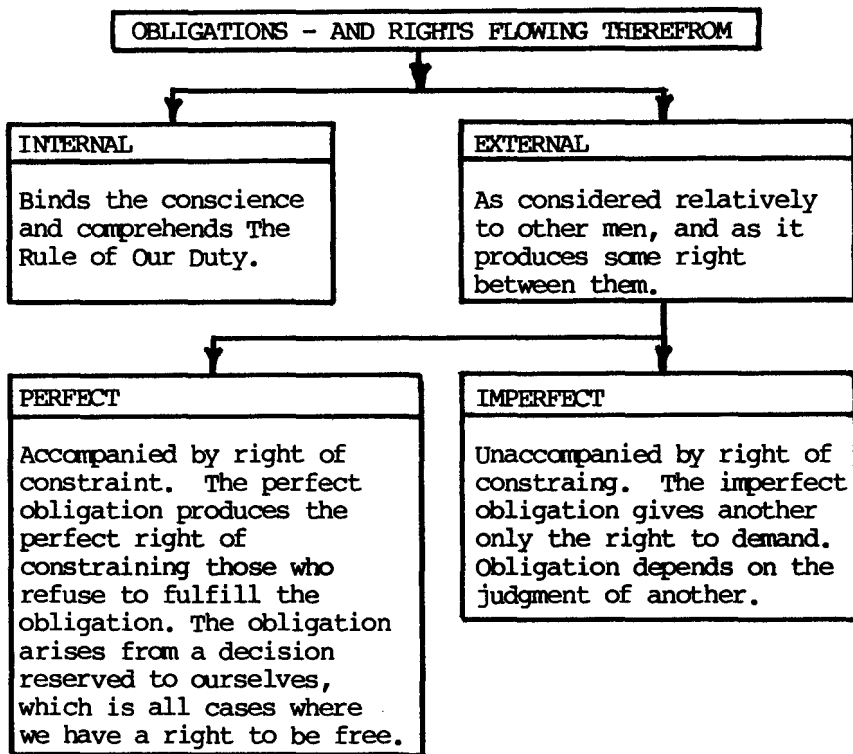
OBLIGATIONS - AND RIGHTS FLOWING THEREFROM

INTERNAL

Binds the conscience and comprehends The Rule of Our Duty.

EXTERNAL

As considered relatively to other men, and as it produces some right between them.

PERFECT

Accompanied by right of constraint. The perfect obligation produces the perfect right of constraining those who refuse to fulfill the obligation. The obligation arises from a decision reserved to ourselves, which is all cases where we have a right to be free.

IMPERFECT

Unaccompanied by right of constraing. The imperfect obligation gives another only the right to demand. Obligation depends on the judgment of another.